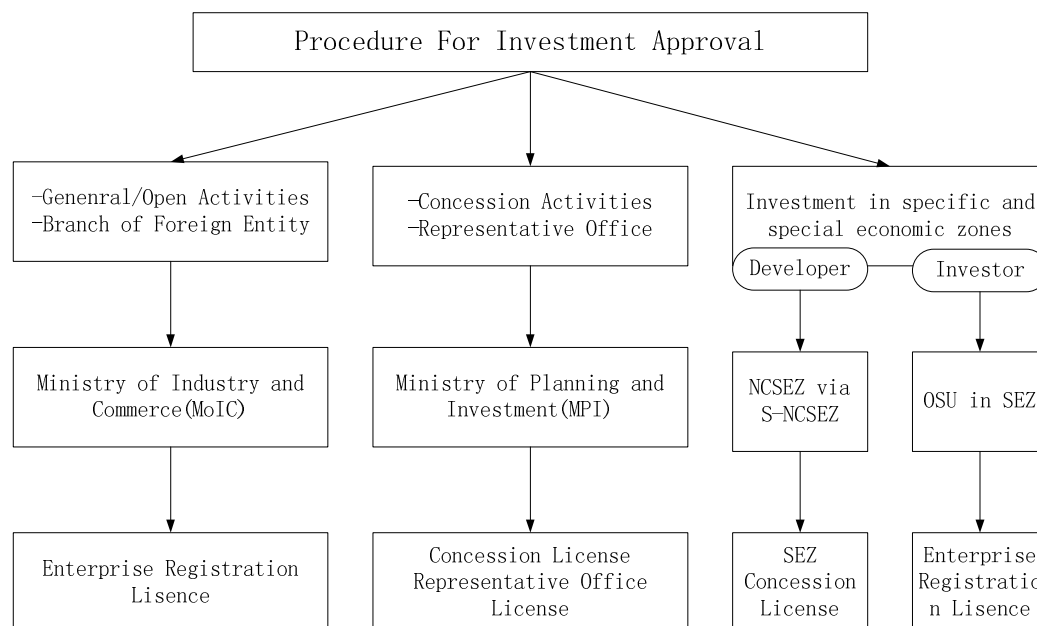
Procedure For Investment Approval

-Genenral/Open Activities
-Branch of Foreign Entity

Ministry of Industry and Commerce(MoIC)

Enterprise Registration Lisence

-Concession Activities
-Representative Office

Ministry of Planning and Investment(MPI)

Concession License Representative Office License

Investment in specific and special economic zones

Developer

Investor

NCSEZ via S-NCSEZ

OSU in SEZ

SEZ Concession License

Enterprise Registratio n Lisence